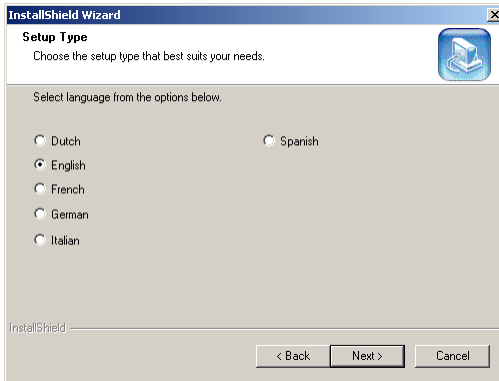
InstallShield Wizard

Setup Type

Choose the setup type that best suits your needs.

Select language from the options below.

Dutch

English

French

German

Italian

Spanish

InstallShield

< Back

Next >

Cancel